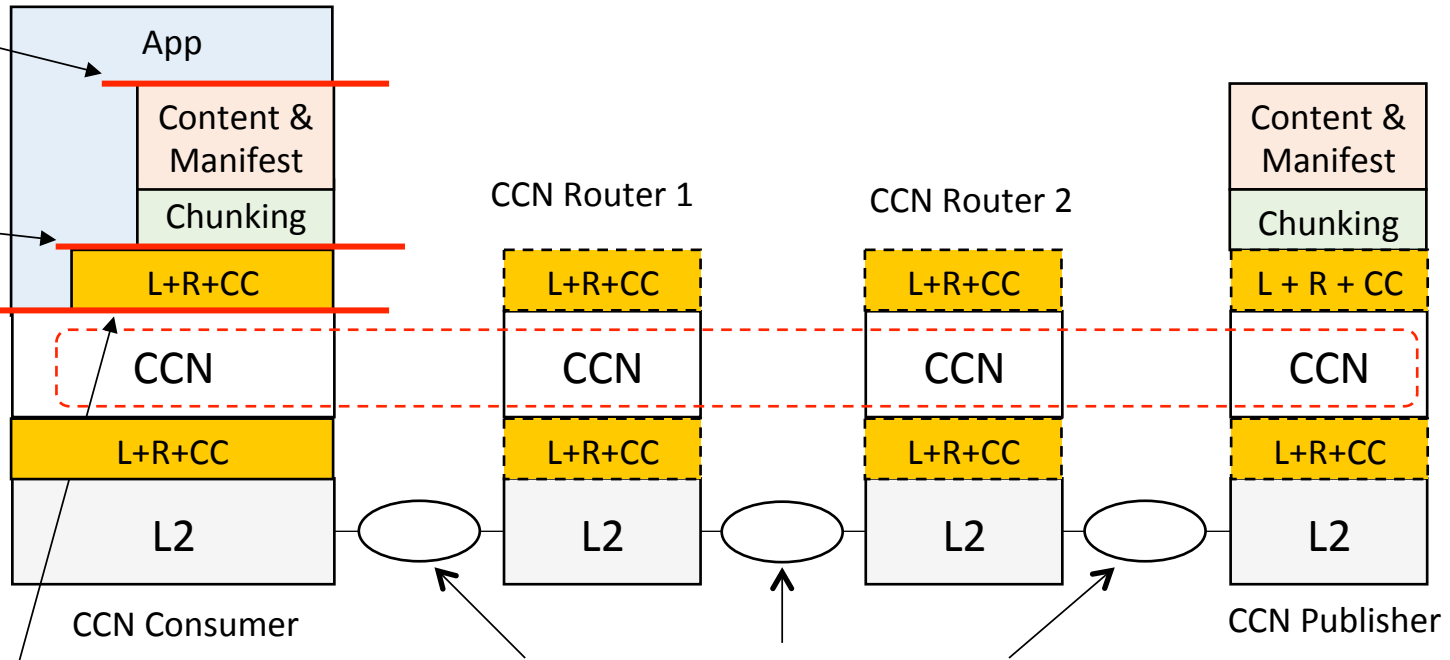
App

Content & Manifest

Chunking

L+R+CC

CCN

L+R+CC

L2

CCN Consumer

CCN Router 1

L+R+CC

CCN

L+R+CC

L2

CCN Router 2

L+R+CC

CCN

L+R+CC

L2

Content & Manifest

Chunking

L + R + CC

CCN

L+R+CC

L2

CCN Publisher